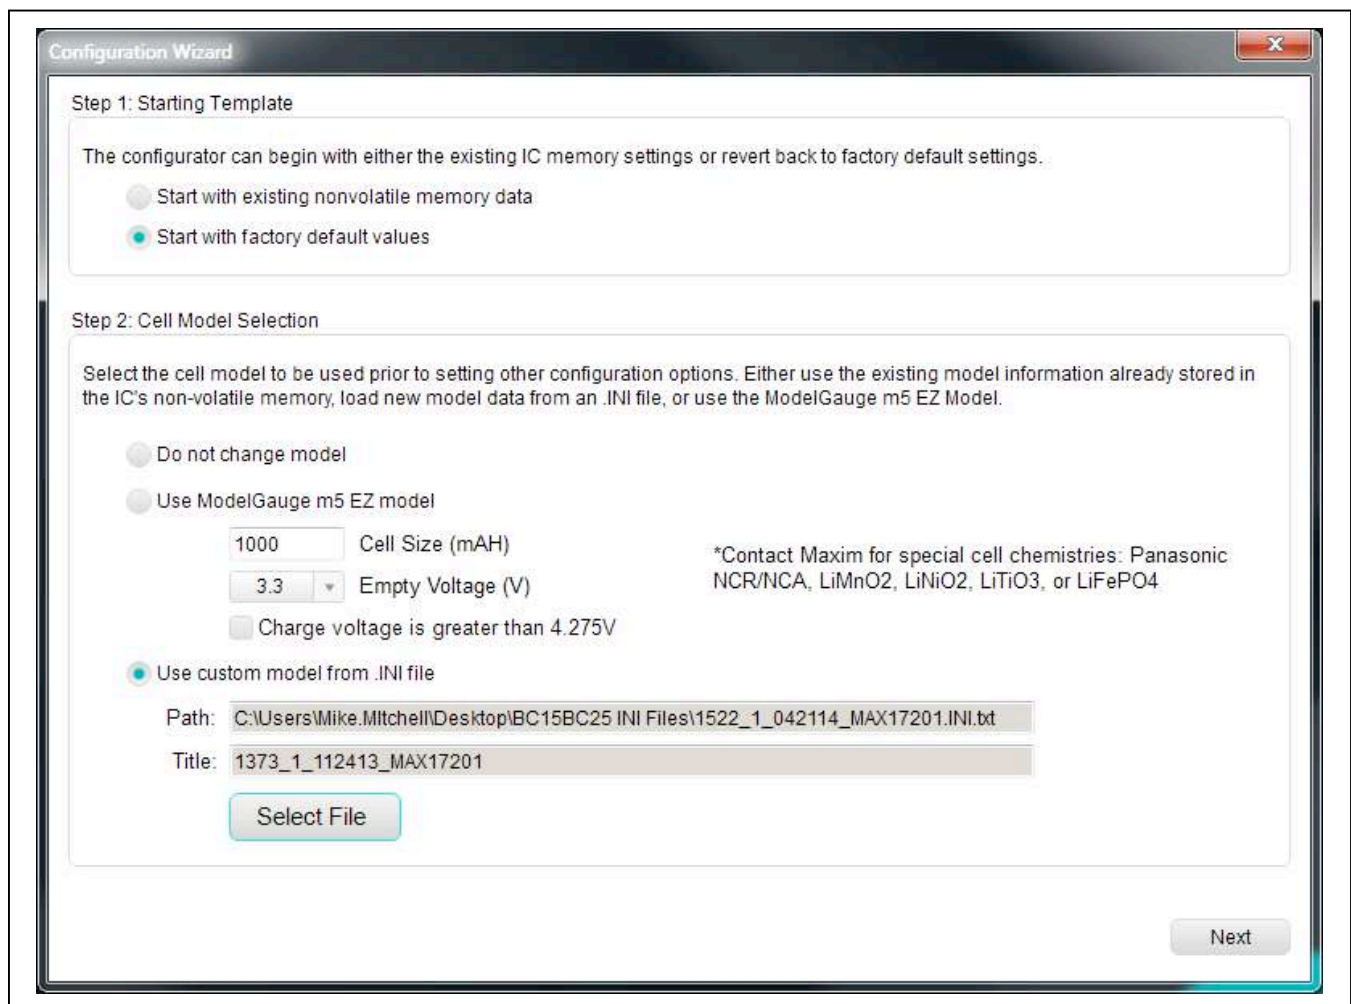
Configuration Wizard

x

Step 1: Starting Template

The configurator can begin with either the existing IC memory settings or revert back to factory default settings.

Start with existing nonvolatile memory data

Start with factory default values

Step 2: Cell Model Selection

Select the cell model to be used prior to setting other configuration options. Either use the existing model information already stored in the IC's non-volatile memory, load new model data from an .INI file, or use the ModelGauge m5 EZ Model.

Do not change model

Use ModelGauge m5 EZ model

1000 Cell Size (mAH)

3.3 Empty Voltage (V)

Charge voltage is greater than 4.275V

*Contact Maxim for special cell chemistries: Panasonic NCR/NCA, LiMnO2, LiNiO2, LiTiO3, or LiFePO4

Use custom model from .INI file

Path: C:\Users\Mike.MItchell\Desktop\BC15BC25 INI Files\1522_1_042114_MAX17201.INI.txt

Title: 1373_1_112413_MAX17201

Select File

Next